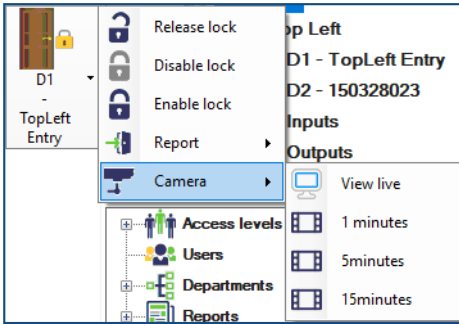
D1
-
TopLeft
Entry

Release lock
Disable lock
Enable lock
Report
Camera

View live
1 minutes
5minutes
15minutes

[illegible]p Left
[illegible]D1 - TopLeft Entry
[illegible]D2 - 150328023
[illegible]Inputs
Outputs

Access levels
Users
Departments
Reports